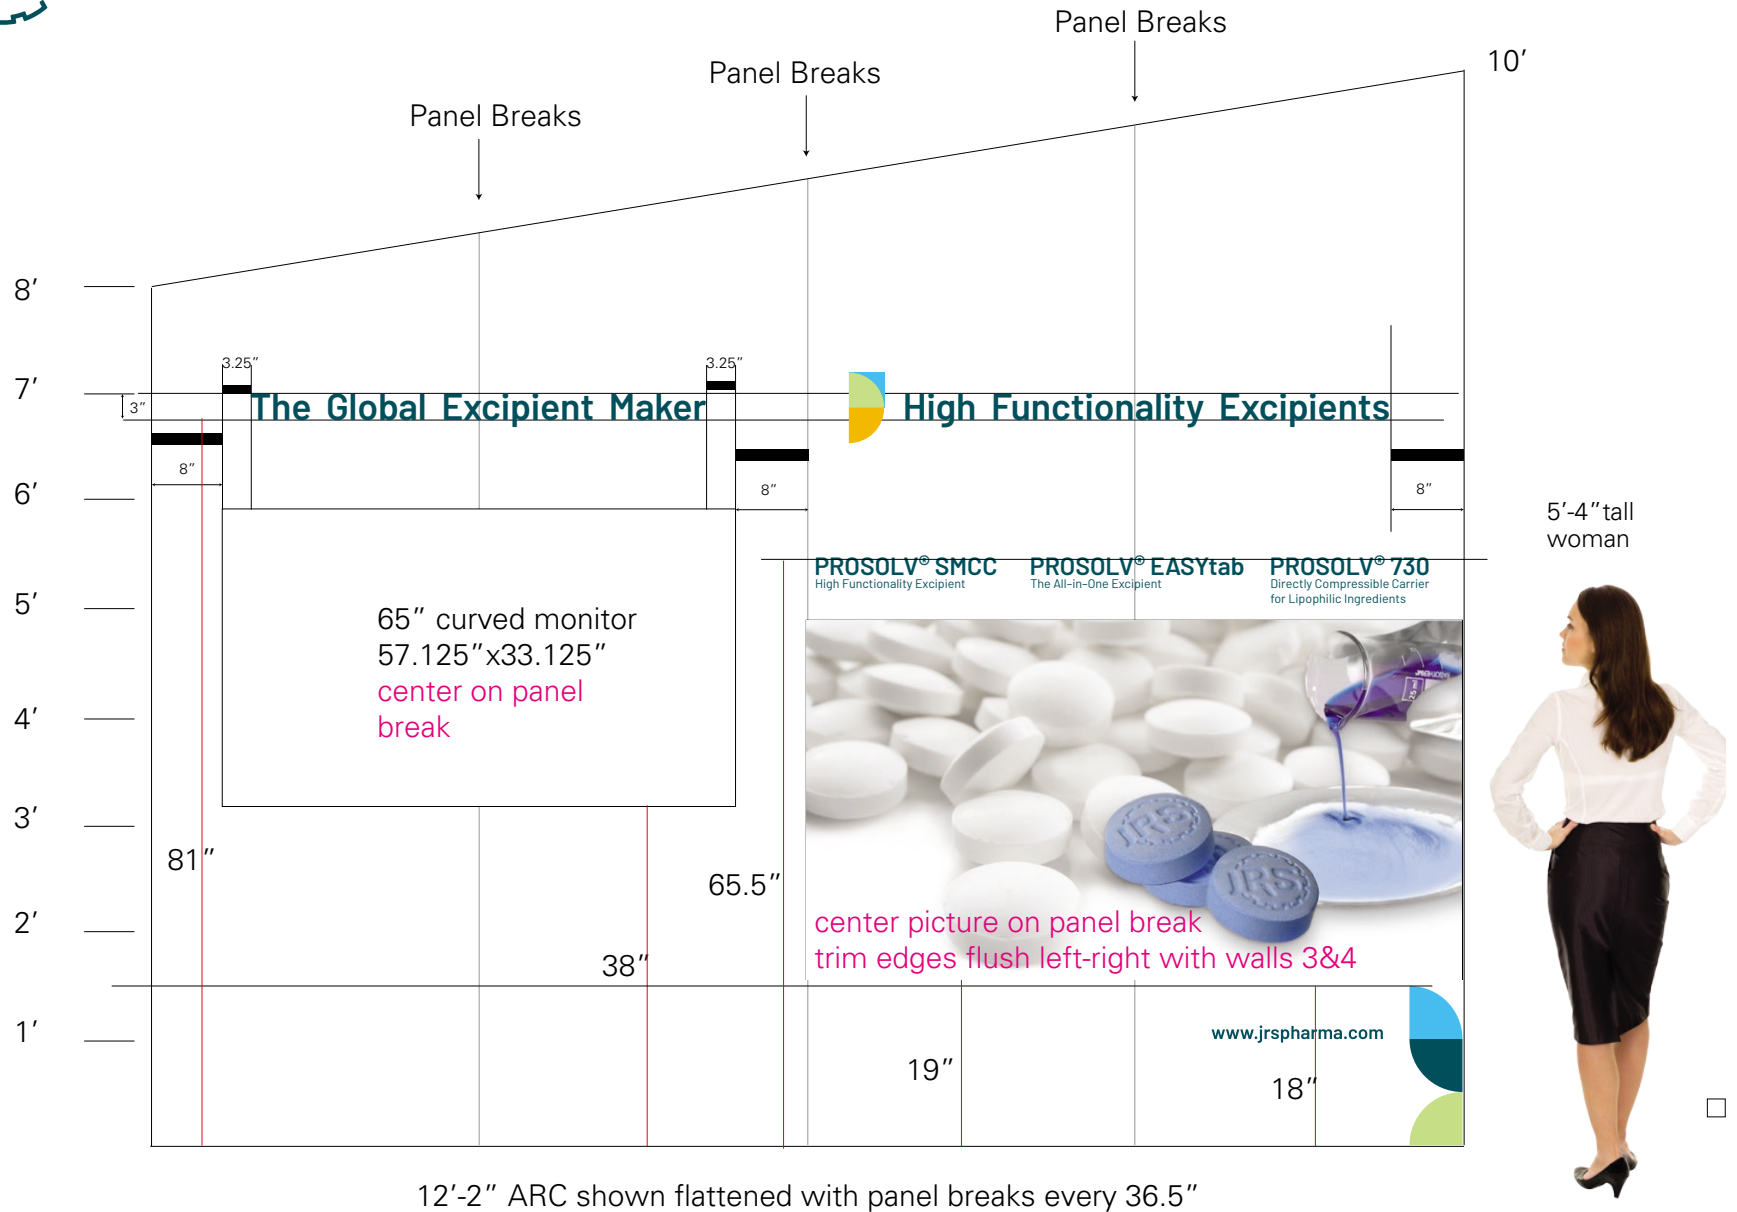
Panel Breaks

Panel Breaks

Panel Breaks

10′

8′

7′

6′

5′

4′

3′

2′

1′

3.25″

3.25″

3″

The Global Excipient Maker

High Functionality Excipients

8″

8″

8″

5′-4″tall woman

PROSOLV® SMCC
High Functionality Excipient

PROSOLV® EASYtab
The All-in-One Excipient

PROSOLV® 730
Directly Compressible Carrier for Lipophilic Ingredients

65″ curved monitor
57.125″x33.125″
center on panel break

81″

65.5″

38″

center picture on panel break
trim edges flush left-right with walls 3&4

www.jrspharma.com

19″

18″

12′-2″ ARC shown flattened with panel breaks every 36.5″